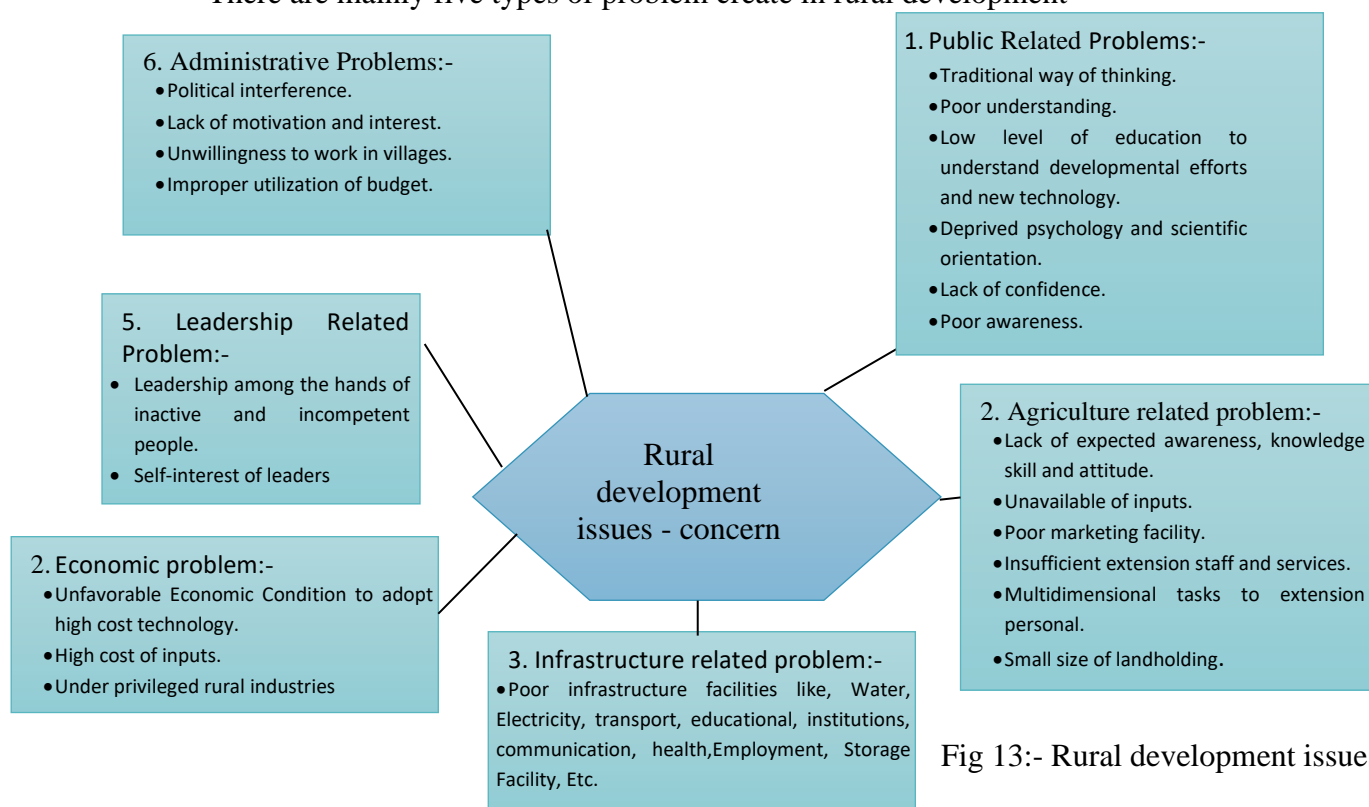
There are mainly five types of problem create in rural development

6. Administrative Problems:-
- Political interference.
- Lack of motivation and interest.
- Unwillingness to work in villages.
- Improper utilization of budget.

1. Public Related Problems:-
- Traditional way of thinking.
- Poor understanding.
- Low level of education to understand developmental efforts and new technology.
- Deprived psychology and scientific orientation.
- Lack of confidence.
- Poor awareness.

5. Leadership Related Problem:-
- Leadership among the hands of inactive and incompetent people.
- Self-interest of leaders

Rural development issues - concern

2. Agriculture related problem:-
- Lack of expected awareness, knowledge skill and attitude.
- Unavailable of inputs.
- Poor marketing facility.
- Insufficient extension staff and services.
- Multidimensional tasks to extension personal.
- Small size of landholding.

2. Economic problem:-
- Unfavorable Economic Condition to adopt high cost technology.
- High cost of inputs.
- Under privileged rural industries

3. Infrastructure related problem:-
- Poor infrastructure facilities like, Water, Electricity, transport, educational, institutions, communication, health,Employment, Storage Facility, Etc.

Fig 13:- Rural development issue